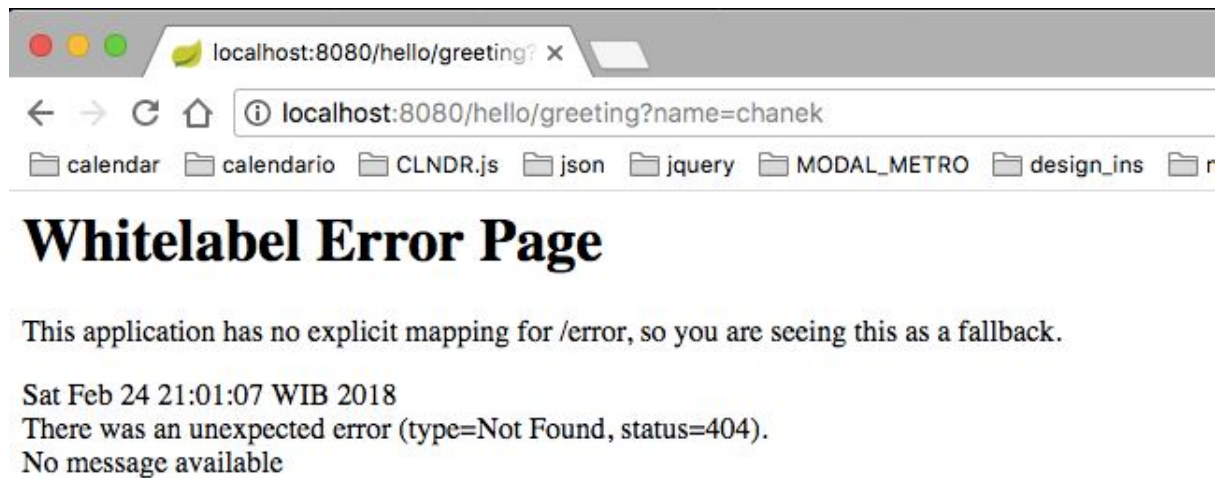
localhost:8080/hello/greeting? ×

localhost:8080/hello/greeting?name=chanek

calendar calendario CLNDR.js json jquery MODAL_METRO design_ins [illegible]

Whitelabel Error Page

This application has no explicit mapping for /error, so you are seeing this as a fallback.

Sat Feb 24 21:01:07 WIB 2018
There was an unexpected error (type=Not Found, status=404).
No message available